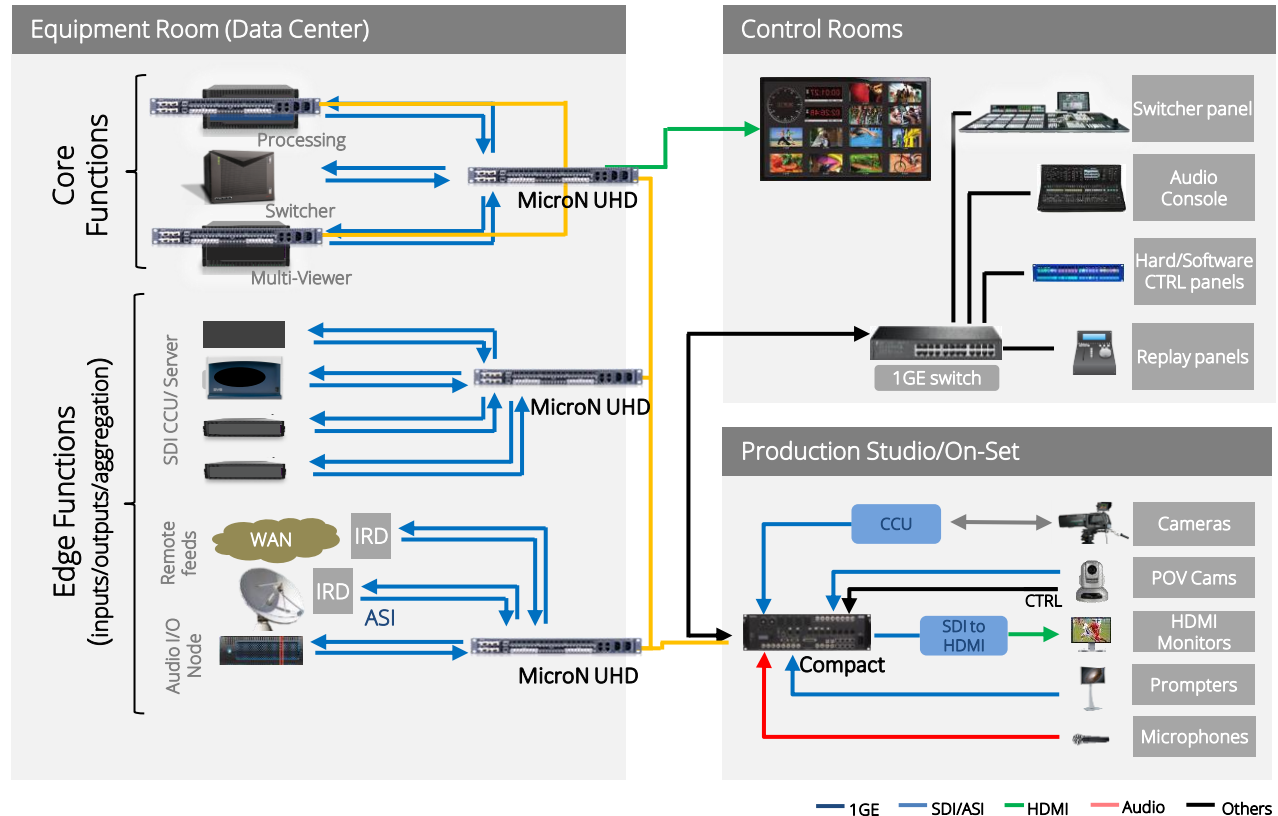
Equipment Room (Data Center)

Core Functions

Processing

Switcher

Multi-Viewer

MicroN UHD

Edge Functions (inputs/outputs/aggregation)

SDI CCU/ Server

MicroN UHD

Remote feeds

WAN

IRD

IRD

ASI

Audio I/O Node

MicroN UHD

Control Rooms

Switcher panel

Audio Console

Hard/Software CTRL panels

Replay panels

1GE switch

Production Studio/On-Set

CCU

Cameras

POV Cams

CTRL

SDI to HDMI

HDMI Monitors

Compact

Prompters

Microphones

1GE SDI/ASI HDMI Audio Others